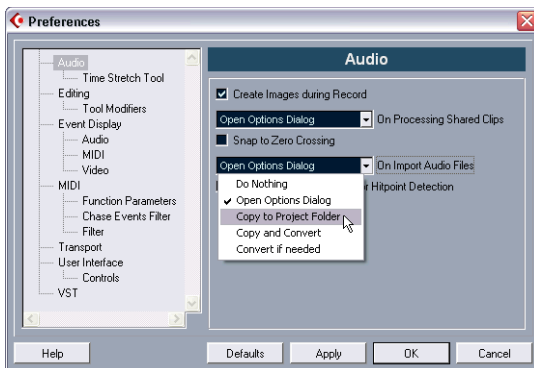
Preferences

Audio
Time Stretch Tool
Editing
Tool Modifiers
Event Display
Audio
MIDI
Video
MIDI
Function Parameters
Chase Events Filter
Filter
Transport
User Interface
Controls
VST

Audio

Create Images during Record

Open Options Dialog
On Processing Shared Clips

Snap to Zero Crossing

Open Options Dialog
On Import Audio Files

Do Nothing
Open Options Dialog
Copy to Project Folder
Copy and Convert
Convert if needed

r Hitpoint Detection

Help
Defaults
Apply
OK
Cancel